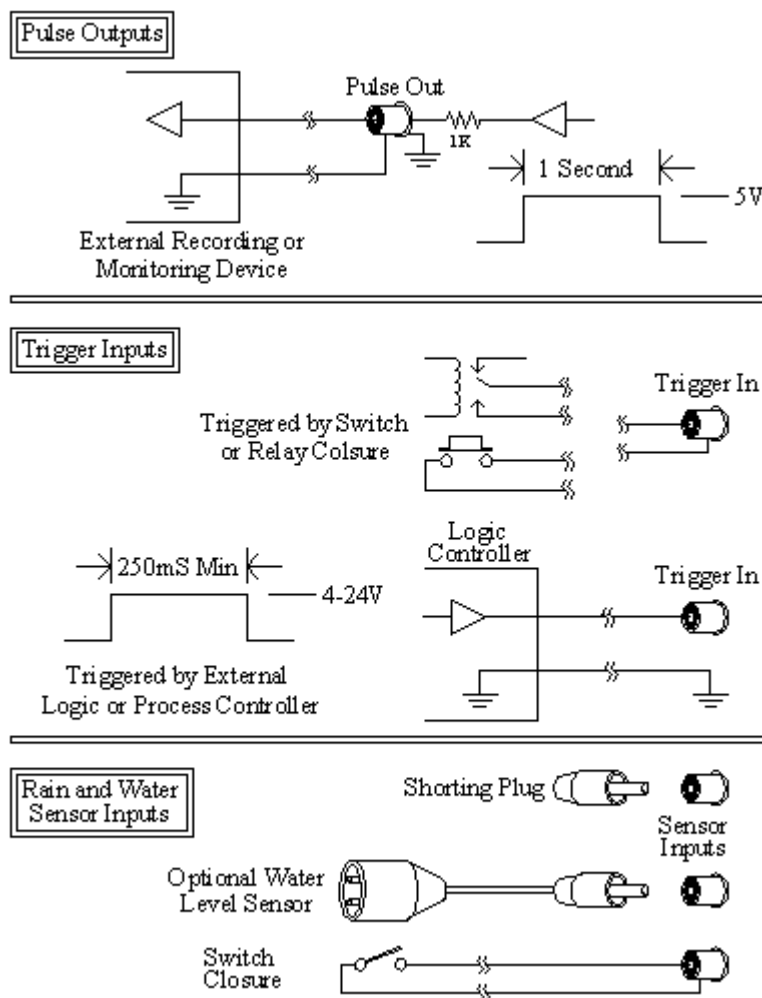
Pulse Outputs

Pulse Out

1K

1 Second

5V

External Recording or Monitoring Device

Trigger Inputs

Trigger In

Triggered by Switch or Relay Colsure

Logic Controller

250mS Min

4-24V

Trigger In

Triggered by External Logic or Process Controller

Rain and Water Sensor Inputs

Shorting Plug

Sensor Inputs

Optional Water Level Sensor

Switch Closure